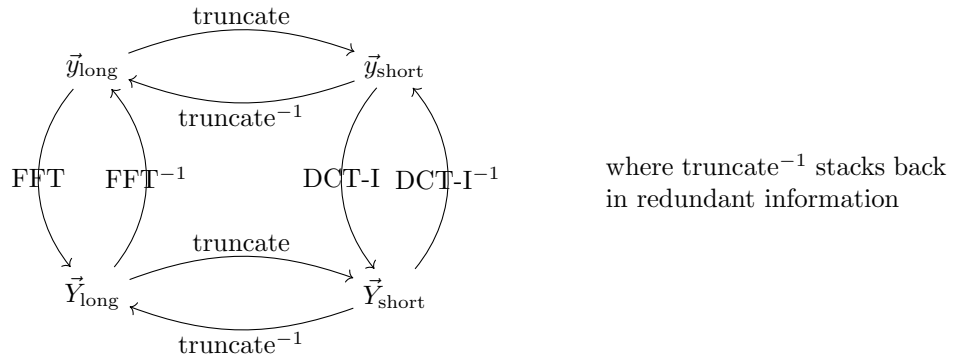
truncate

$\vec{y}_{\text{long}}$ $\vec{y}_{\text{short}}$

truncate$^{-1}$

FFT FFT$^{-1}$ DCT-I DCT-I$^{-1}$

truncate

$\vec{Y}_{\text{long}}$ $\vec{Y}_{\text{short}}$

truncate$^{-1}$

where truncate$^{-1}$ stacks back in redundant information